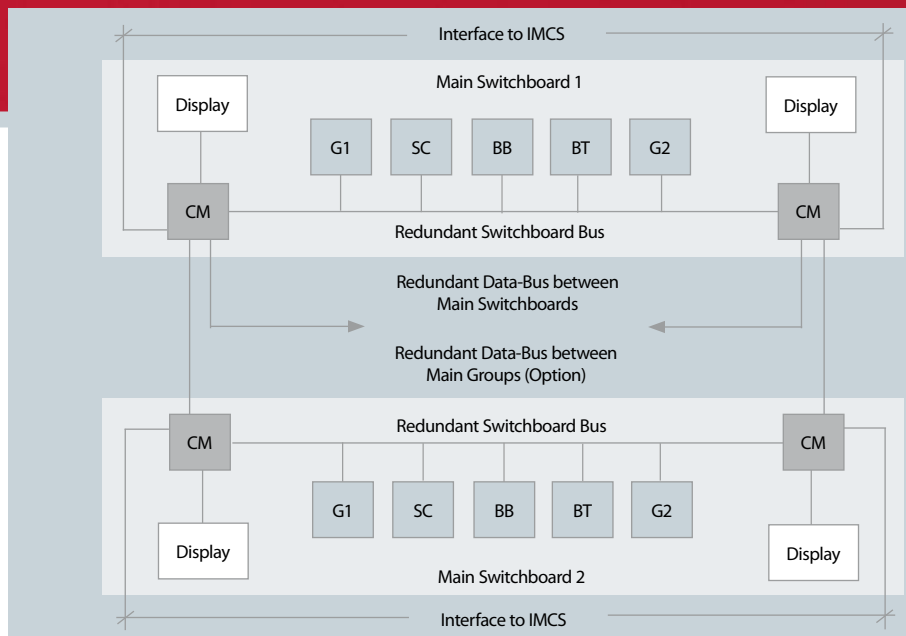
Interface to IMCS

Main Switchboard 1

Display

Display

G1

SC

BB

BT

G2

CM

CM

Redundant Switchboard Bus

Redundant Data-Bus between Main Switchboards

Redundant Data-Bus between Main Groups (Option)

Redundant Switchboard Bus

CM

CM

G1

SC

BB

BT

G2

Display

Display

Main Switchboard 2

Interface to IMCS